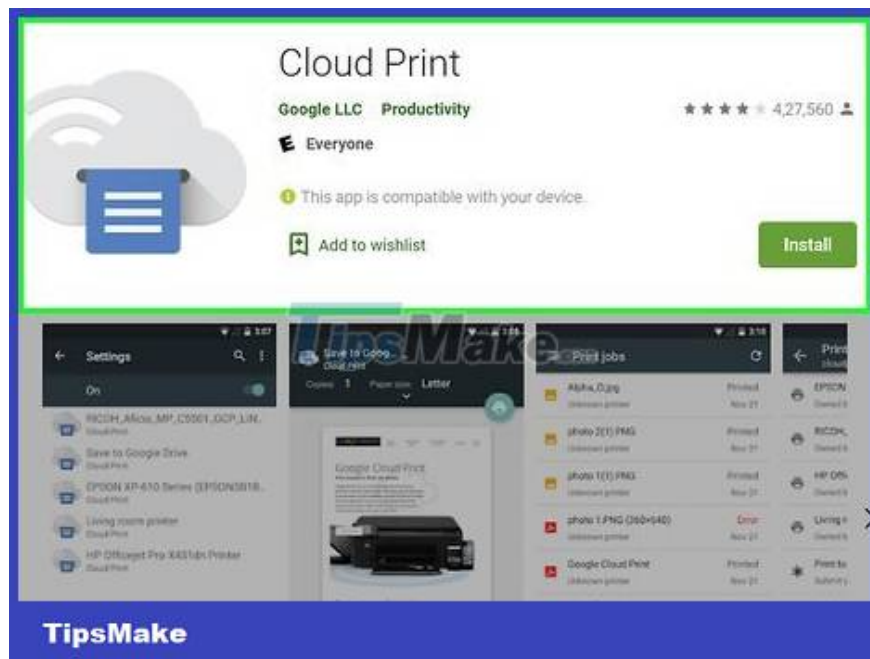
Cloud Print

Google LLC Productivity

4,27,560

Everyone

This app is compatible with your device.

Add to wishlist

Install

Settings

On

RICOH_Aficio_MP_C5001_GCP_LIN...
Cloud Print

Save to Google Drive
Cloud Print

EPSON XP-610 Series [EPSON3B18...
Cloud Print

Living room printer
Cloud Print

HP Officejet Pro X451dn Printer
Cloud Print

TipsMake

Save to Google Cloud print

Copies 1 Paper size Letter

Google Cloud Print

Print jobs

Alpha_0.jpg
Unknown printer
Printed
Nov 21

photo 2(1).PNG
Unknown printer
Printed
Nov 21

photo 1(1).PNG
Unknown printer
Printed
Nov 21

photo 1.PNG (360×640)
Unknown printer
Error
Nov 21

Google Cloud Print
Unknown printer
Printed
Nov 21

Prin

EPSON

RICOH

HP Offi

Living r

Print to

TipsMake